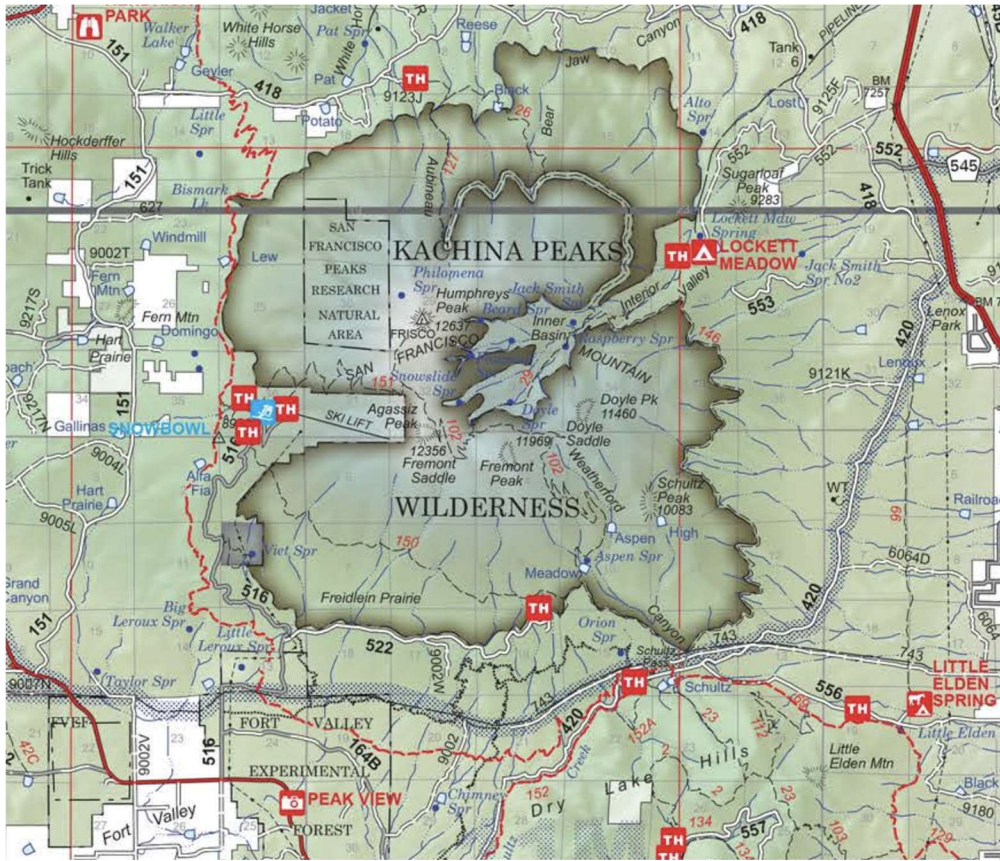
PARK
Walker Lake
White Horse Hills
Jacket
Pat Spr
White Horse
Reese
Jaw
Canyon
418
Tank 6
PIPELINE
151
Geyler
418
Pat
TH
9123J
Black
26
Bear
Alto Spr
9125F
BM 7257
Lost
Little Spr
Potato
552
552
552
Hockderffer Hills
Aubineau
127
Trick Tank
151
Bismark Lk
627
Sugarloaf Peak 9283
545
418
Lockett Mdw Spring
9002T
Windmill
Lew
SAN FRANCISCO PEAKS RESEARCH NATURAL AREA
KACHINA PEAKS
TH
LOCKETT MEADOW
Fern Mtn
Philomena Spr
Jack Smith Spr
Jack Smith Spr No2
9217S
Fern Mtn
Domingo
Humphreys Peak 12637
Beard Spr
Interior
Valley
553
Hart Prairie
FRISCO
FRANCISCO
Inner Basin
Raspberry Spr
146
420
Lenox Park
BM
Lenox
SAN
151
Snowslide Spr
29
MOUNTAIN
9121K
oach
151
34
TH
TH
TH
SKI LIFT
Agassiz Peak
Doyle Spr
Doyle Pk 11460
Doyle Saddle
Gallinas
SNOWBOWL
89
102
11969
9217N
516
12356 Fremont Saddle
Fremont Peak
102
Weatherford
9004L
Alfa Fia
Schultz Peak 10083
WT
Railroad
Hart Prairie
WILDERNESS
99
Aspen
High
9005L
150
Viet Spr
Aspen Spr
6064D
Meadow
Grand Canyon
516
Freidlein Prairie
TH
420
Big Leroux Spr
Canyon
151
Orion Spr
743
Little Leroux Spr
522
Schultz Pass
743
6064
9002W
TH
Schultz
LITTLE ELDEN SPRING
Taylor Spr
743
420
556
TH
9007N
147
9002
FVEF
FORT VALLEY
164B
152A
23
Little Elden
42C
22
9002V
23
516
Hills
Little Elden Mtn
2
EXPERIMENTAL
Chimney Spr
Creek
Dry
Lake
Black
PEAK VIEW
152
2
9180
Fort Valley
FOREST
TH
134
557
103
TH
129
134